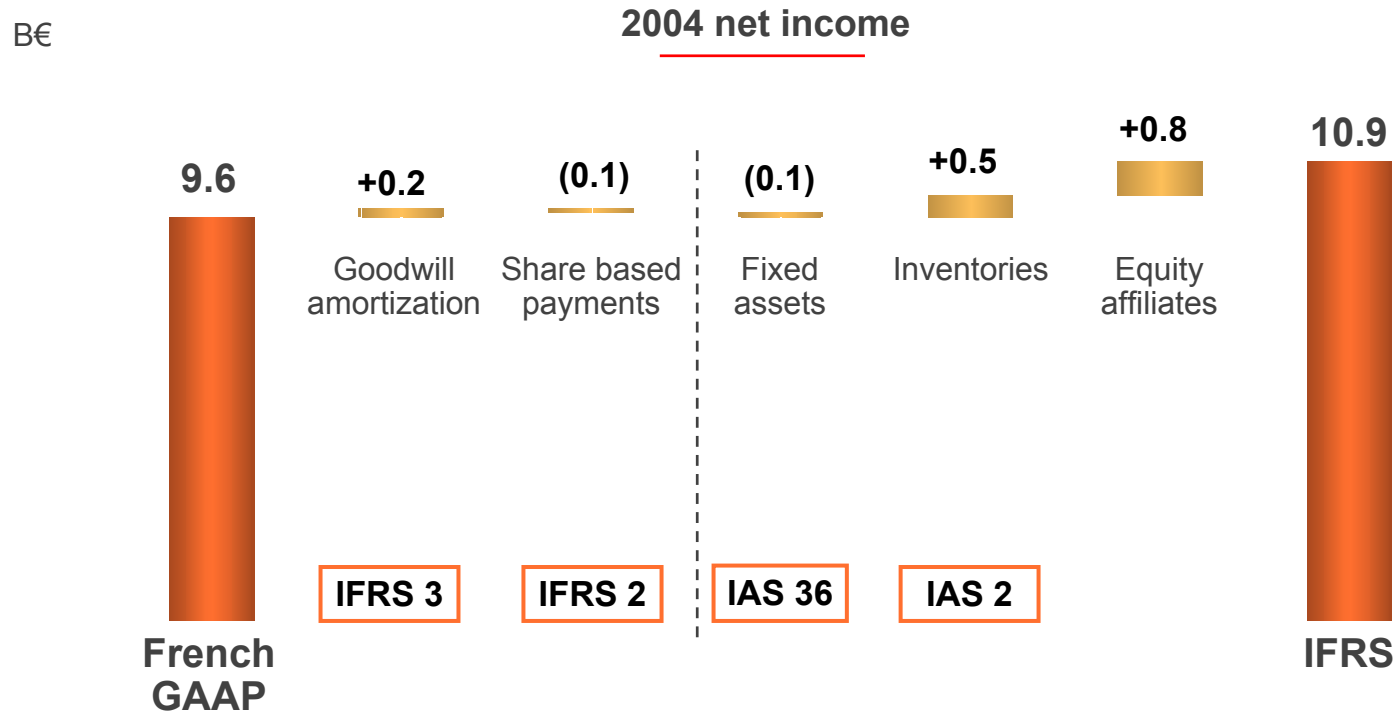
B€

2004 net income

9.6

+0.2

Goodwill amortization

(0.1)

Share based payments

(0.1)

Fixed assets

+0.5

Inventories

+0.8

Equity affiliates

10.9

IFRS 3

IFRS 2

IAS 36

IAS 2

French GAAP

IFRS